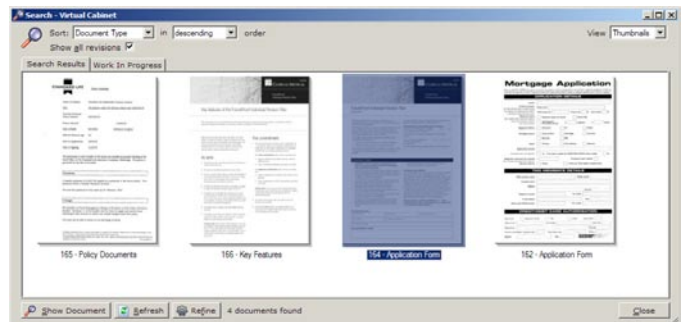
Search - Virtual Cabinet

Sort: Document Type in descending order

Show all revisions

View Thumbnails

Search Results | Work In Progress

Mortgage Application

165 - Policy Documents

166 - Key Features

164 - Application Form

162 - Application Form

Show Document | Refresh | Refine | 4 documents found

Close